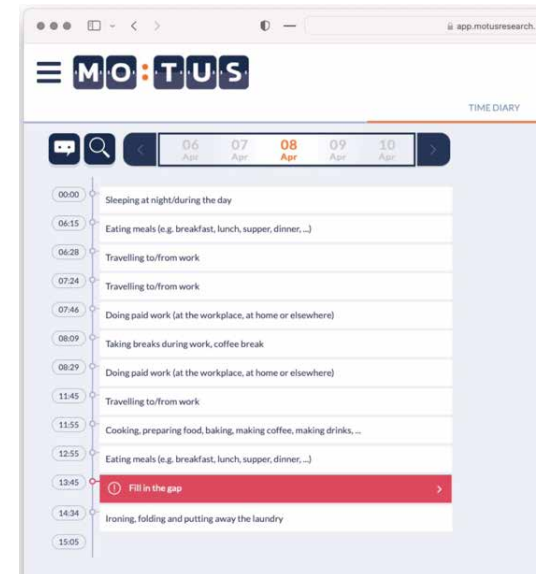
app.motusresearch.

MO:TUS

TIME DIARY

06 Apr
07 Apr
08 Apr
09 Apr
10 Apr

00:00 Sleeping at night/during the day
06:15 Eating meals (e.g. breakfast, lunch, supper, dinner, ...)
06:28 Travelling to/from work
07:24 Travelling to/from work
07:46 Doing paid work (at the workplace, at home or elsewhere)
08:09 Taking breaks during work, coffee break
08:29 Doing paid work (at the workplace, at home or elsewhere)
11:45 Travelling to/from work
11:55 Cooking, preparing food, baking, making coffee, making drinks, ...
12:55 Eating meals (e.g. breakfast, lunch, supper, dinner, ...)
13:45 Fill in the gap
14:34 Ironing, folding and putting away the laundry
15:05